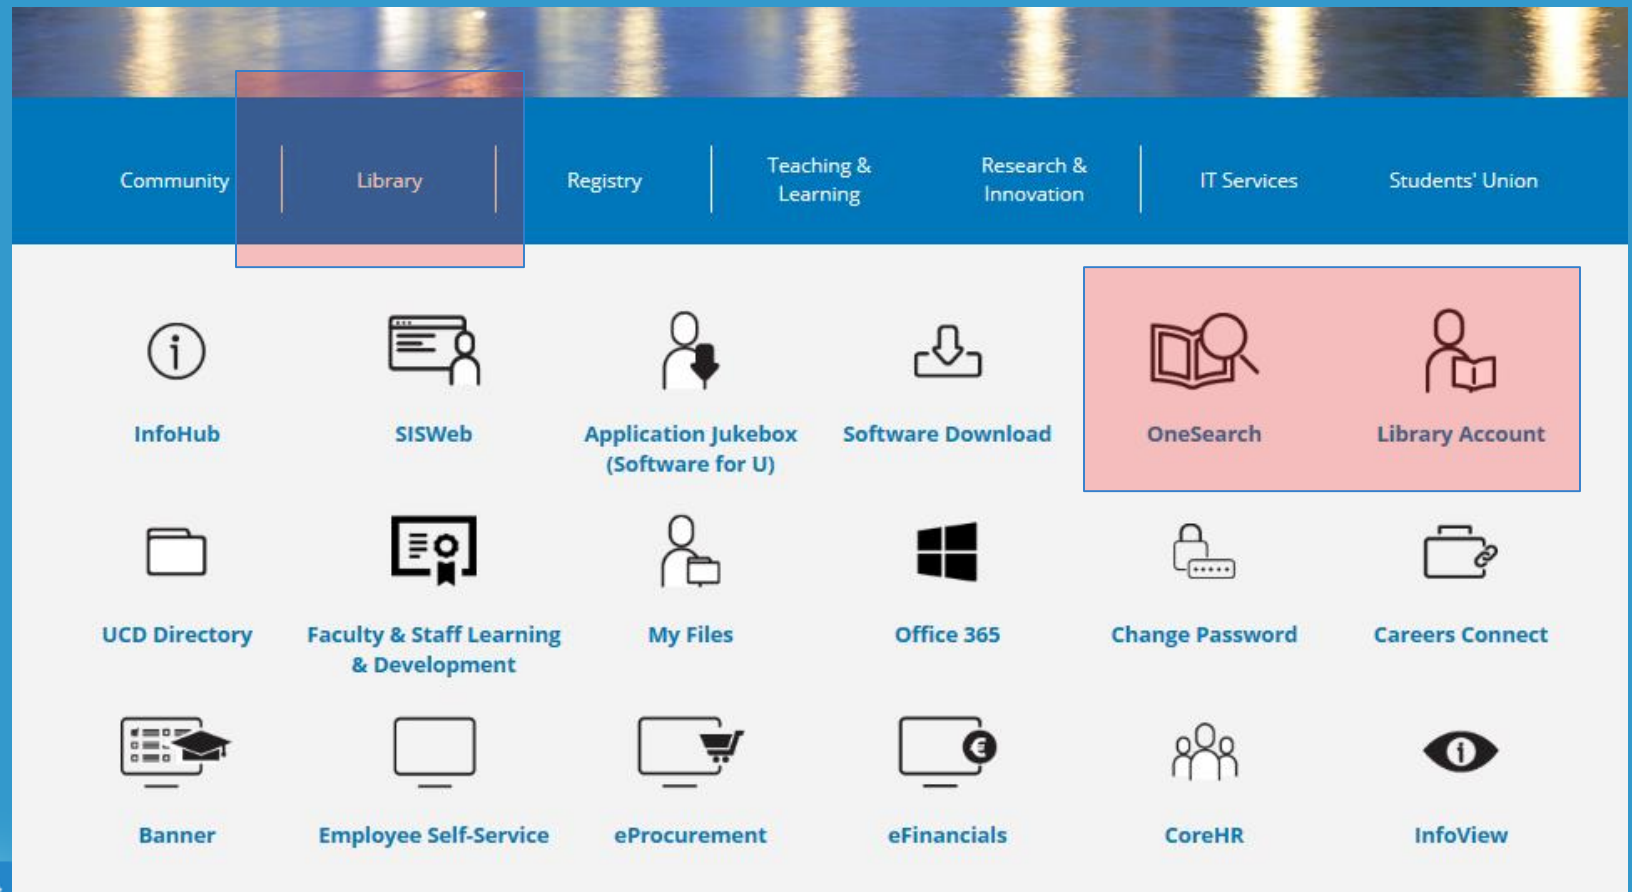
Community | Library | Registry | Teaching & Learning | Research & Innovation | IT Services | Students' Union

InfoHub

SISWeb

Application Jukebox (Software for U)

Software Download

OneSearch

Library Account

UCD Directory

Faculty & Staff Learning & Development

My Files

Office 365

Change Password

Careers Connect

Banner

Employee Self-Service

eProcurement

eFinancials

CoreHR

InfoView